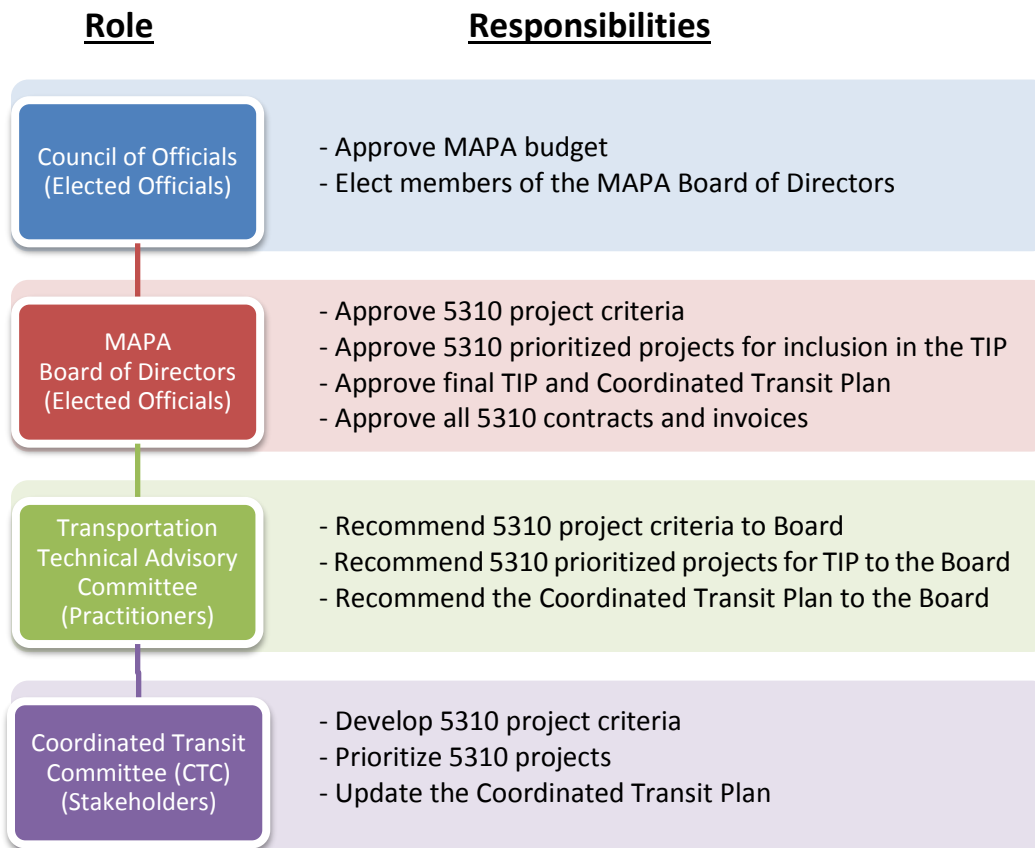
| Role | Responsibilities |
|---|---|
| Council of Officials (Elected Officials) | - Approve MAPA budget<br>- Elect members of the MAPA Board of Directors |
| MAPA Board of Directors (Elected Officials) | - Approve 5310 project criteria<br>- Approve 5310 prioritized projects for inclusion in the TIP<br>- Approve final TIP and Coordinated Transit Plan<br>- Approve all 5310 contracts and invoices |
| Transportation Technical Advisory Committee (Practitioners) | - Recommend 5310 project criteria to Board<br>- Recommend 5310 prioritized projects for TIP to the Board<br>- Recommend the Coordinated Transit Plan to the Board |
| Coordinated Transit Committee (CTC) (Stakeholders) | - Develop 5310 project criteria<br>- Prioritize 5310 projects<br>- Update the Coordinated Transit Plan |